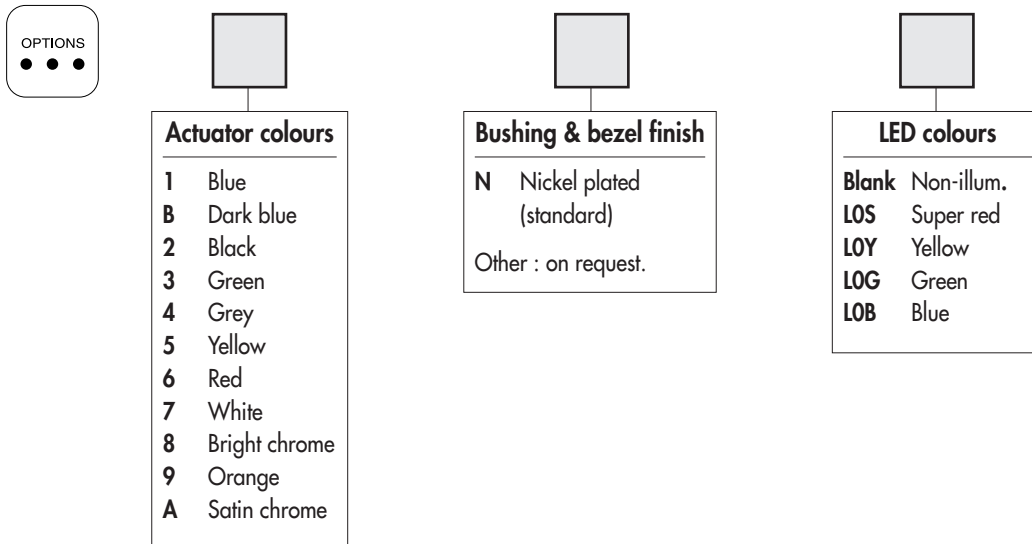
OPTIONS

Actuator colours

| | |
|---|---|
| 1 | Blue |
| B | Dark blue |
| 2 | Black |
| 3 | Green |
| 4 | Grey |
| 5 | Yellow |
| 6 | Red |
| 7 | White |
| 8 | Bright chrome |
| 9 | Orange |
| A | Satin chrome |

Bushing & bezel finish

N Nickel plated (standard)

Other : on request.

LED colours

| | |
|---|---|
| Blank | Non-illum. |
| L0S | Super red |
| L0Y | Yellow |
| L0G | Green |
| L0B | Blue |